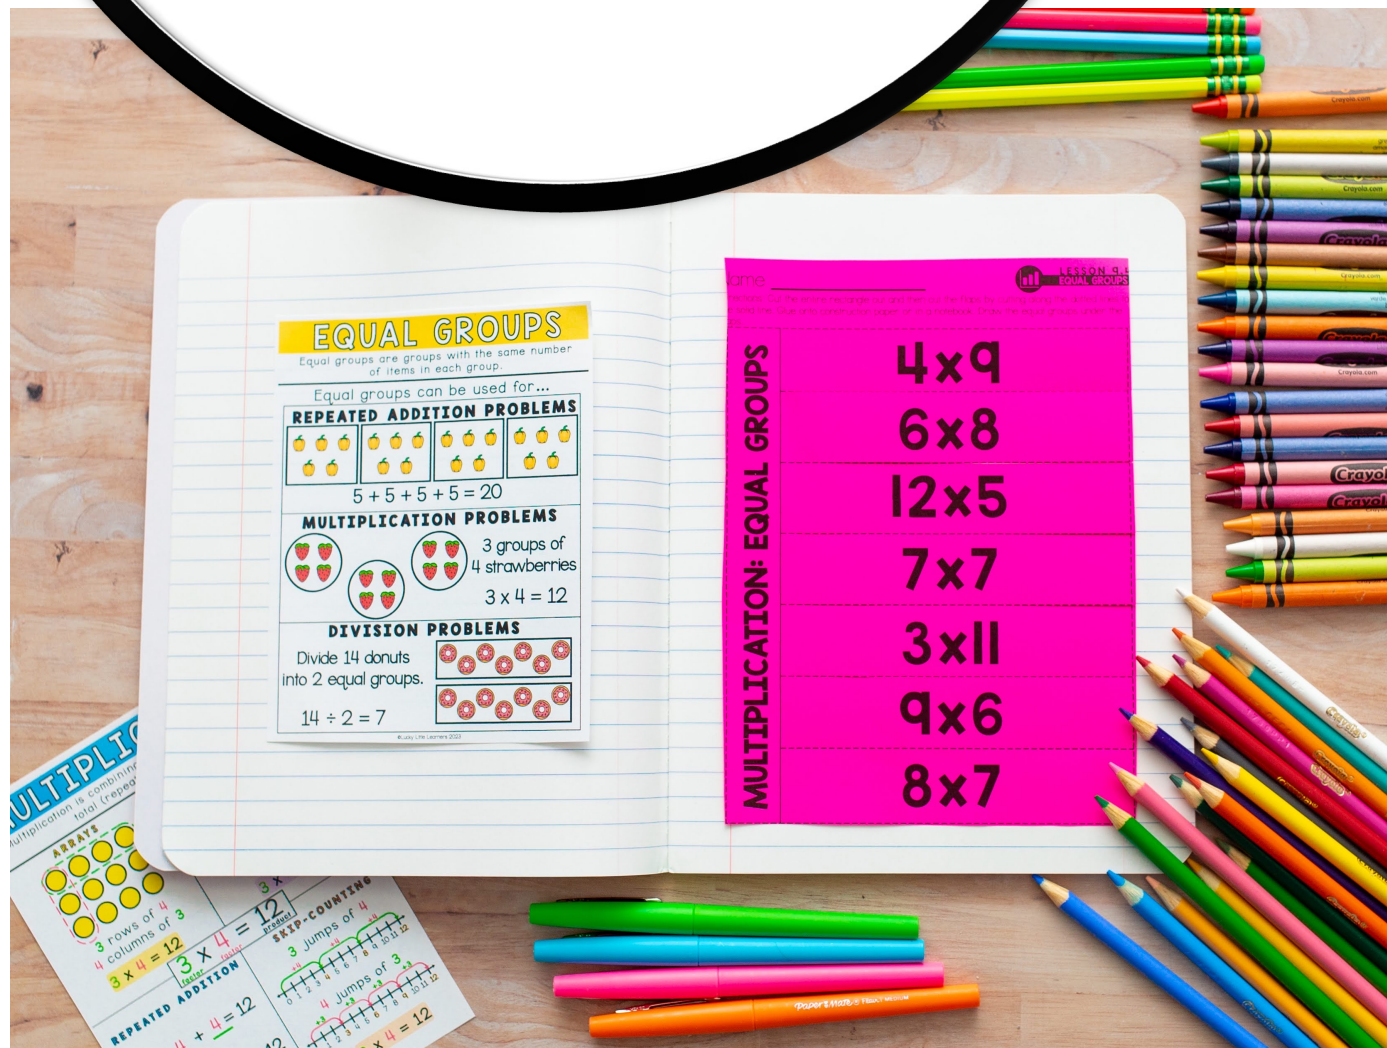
EQUAL GROUPS

Equal groups are groups with the same number of items in each group.

Equal groups can be used for...

REPEATED ADDITION PROBLEMS

5 + 5 + 5 + 5 = 20

MULTIPLICATION PROBLEMS

3 groups of 4 strawberries

3 x 4 = 12

DIVISION PROBLEMS

Divide 14 donuts into 2 equal groups.

14 ÷ 2 = 7

©Lucky Little Learners 2023

Name
LESSON 9.5
EQUAL GROUPS
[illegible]

MULTIPLICATION: EQUAL GROUPS

4x9

6x8

12x5

7x7

3x11

9x6

8x7

MULTIPLIC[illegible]
Multiplication is combinin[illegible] total (repea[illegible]

ARRAYS
3 rows of 4
4 columns of 3
3 x 4 = 12

3 x 4 = 12
factor factor product

SKIP-COUNTING
3 jumps of 4
0 1 2 3 4 5 6 7 8 9 10 11 12
4 jumps of 3
0 1 2 3 4 5 6 7 8 9 10 11 12
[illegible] x 4 = 12

REPEATED ADDITION
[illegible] + 4 = 12

Crayola.com
Crayola
Paper Mate Flair